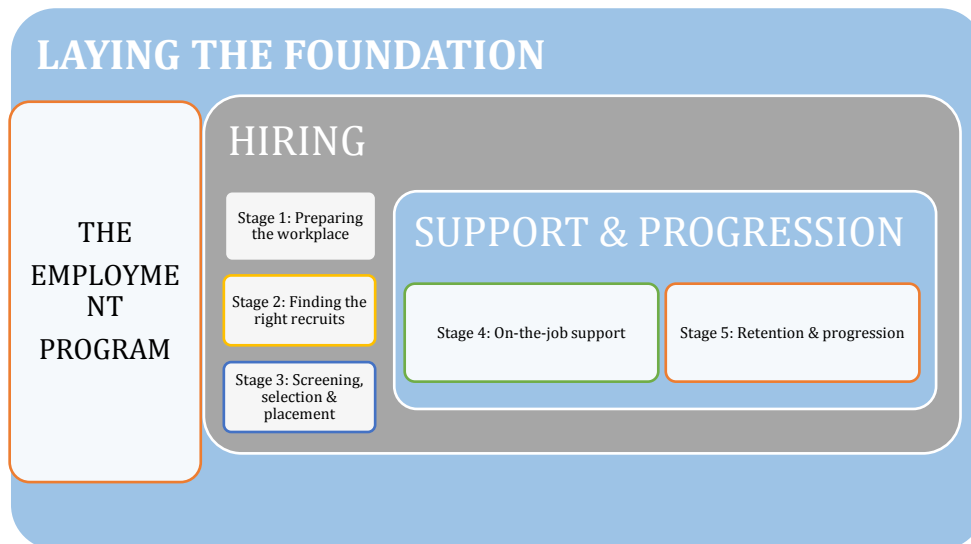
LAYING THE FOUNDATION

THE EMPLOYMENT PROGRAM

HIRING

Stage 1: Preparing the workplace

Stage 2: Finding the right recruits

Stage 3: Screening, selection & placement

SUPPORT & PROGRESSION

Stage 4: On-the-job support

Stage 5: Retention & progression